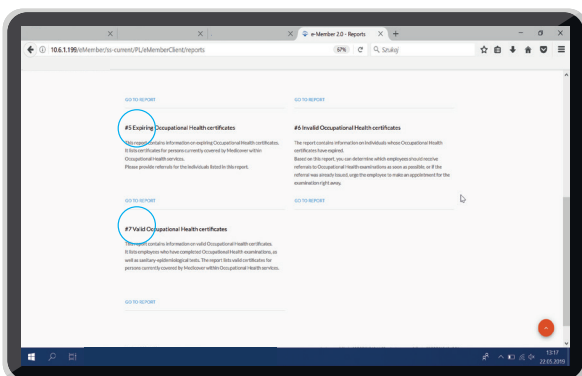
e-Member 2.0 - Reports

10.6.1.199/eMember/ss-current/PL/eMemberClient/reports

67%

Szukaj

GO TO REPORT

GO TO REPORT

#5 Expiring Occupational Health certificates

This report contains information on expiring Occupational Health certificates. It lists certificates for persons currently covered by Medicover within Occupational Health services. Please provide referrals for the individuals listed in this report.

#6 Invalid Occupational Health certificates

The report contains information on individuals whose Occupational Health certificates have expired. Based on this report, you can determine which employees should receive referrals to Occupational Health examinations as soon as possible, or if the referral was already issued, urge the employee to make an appointment for the examination right away.

GO TO REPORT

GO TO REPORT

#7 Valid Occupational Health certificates

This report contains information on valid Occupational Health certificates. It lists employees who have completed Occupational Health examinations, as well as sanitary-epidemiological tests. The report lists valid certificates for persons currently covered by Medicover within Occupational Health services.

GO TO REPORT

13:17
22.05.2019